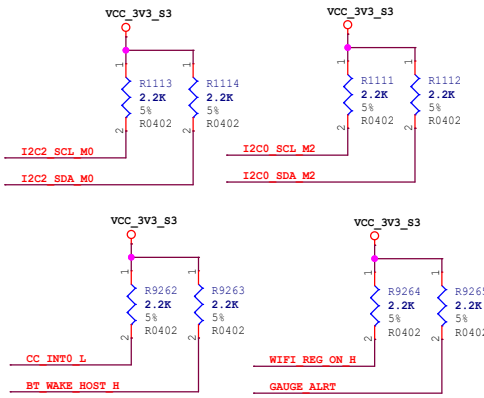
VCC_3V3_S3

1
R1113
2.2K
5%
R0402
2

1
R1114
2.2K
5%
R0402
2

I2C2_SCL_M0
I2C2_SDA_M0

VCC_3V3_S3

1
R1111
2.2K
5%
R0402
2

1
R1112
2.2K
5%
R0402
2

I2C0_SCL_M2
I2C0_SDA_M2

VCC_3V3_S3

1
R9262
2.2K
5%
R0402
2

1
R9263
2.2K
5%
R0402
2

CC_INT0_L
BT_WAKE_HOST_H

VCC_3V3_S3

1
R9264
2.2K
5%
R0402
2

1
R926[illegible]
2.2K
5%
R0402
2

WIFI_REG_ON_H
GAUGE_ALRT